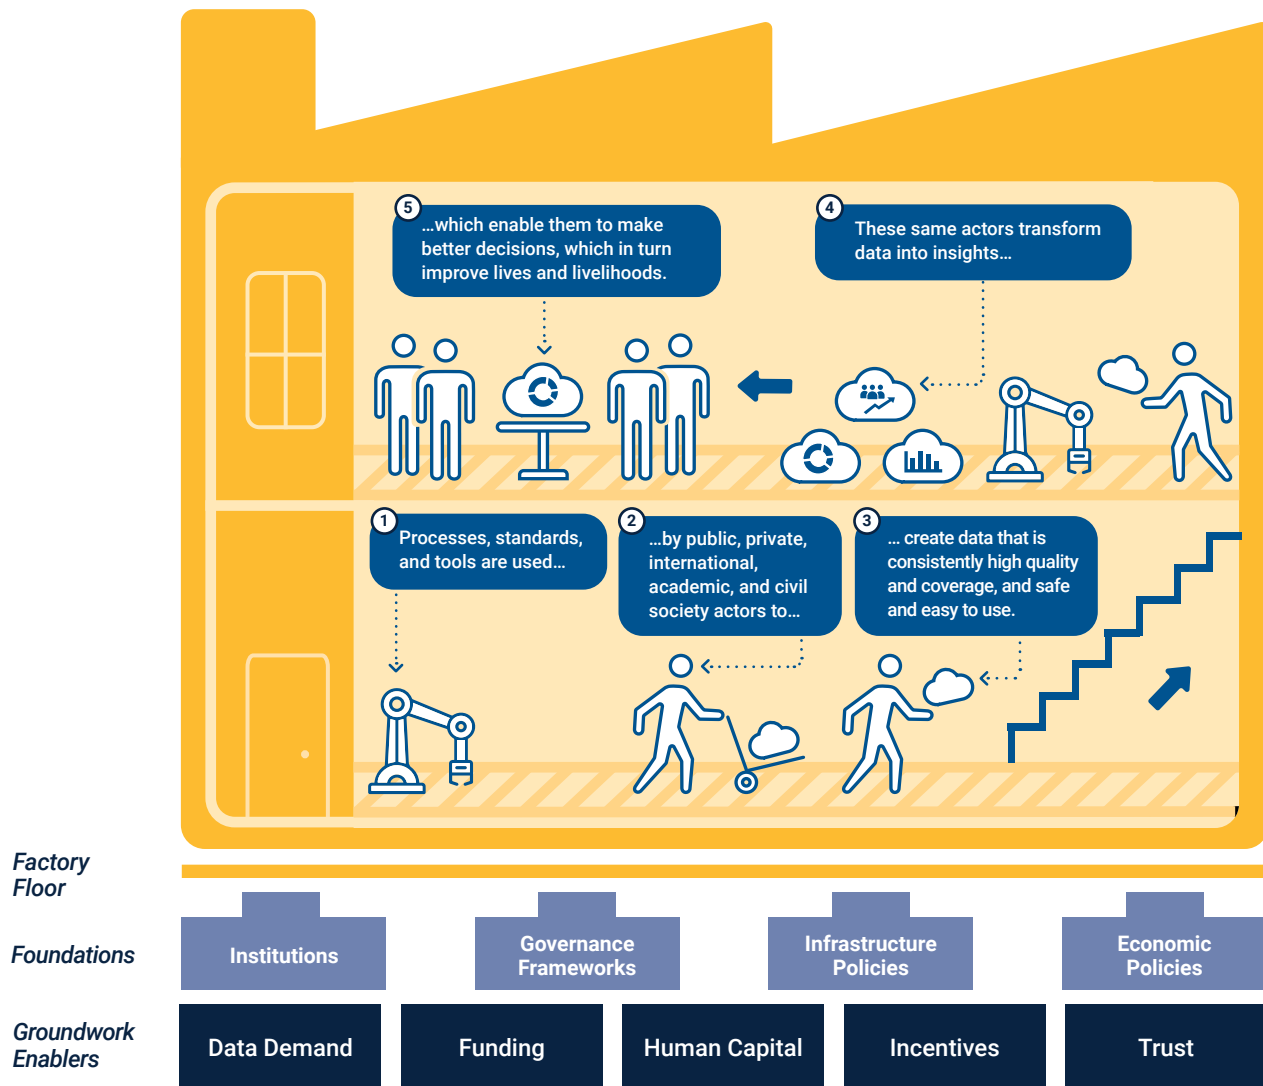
5 ...which enable them to make better decisions, which in turn improve lives and livelihoods.

4 These same actors transform data into insights...

1 Processes, standards, and tools are used...

2 ...by public, private, international, academic, and civil society actors to...

3 ... create data that is consistently high quality and coverage, and safe and easy to use.

Factory Floor

Foundations

Institutions

Governance Frameworks

Infrastructure Policies

Economic Policies

Groundwork Enablers

Data Demand

Funding

Human Capital

Incentives

Trust